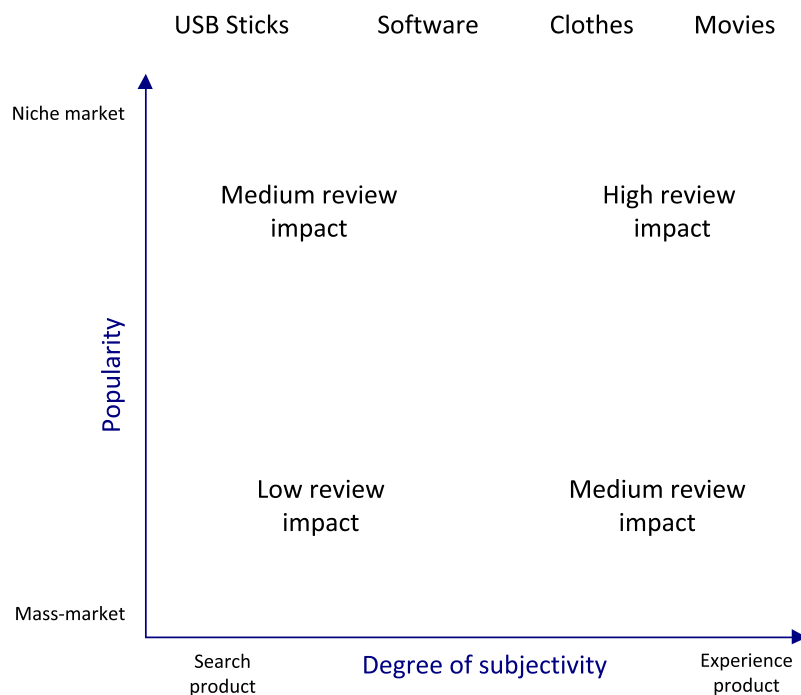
USB Sticks Software Clothes Movies

Niche market

Medium review impact

High review impact

Popularity

Low review impact

Medium review impact

Mass-market

Search product

Degree of subjectivity

Experience product